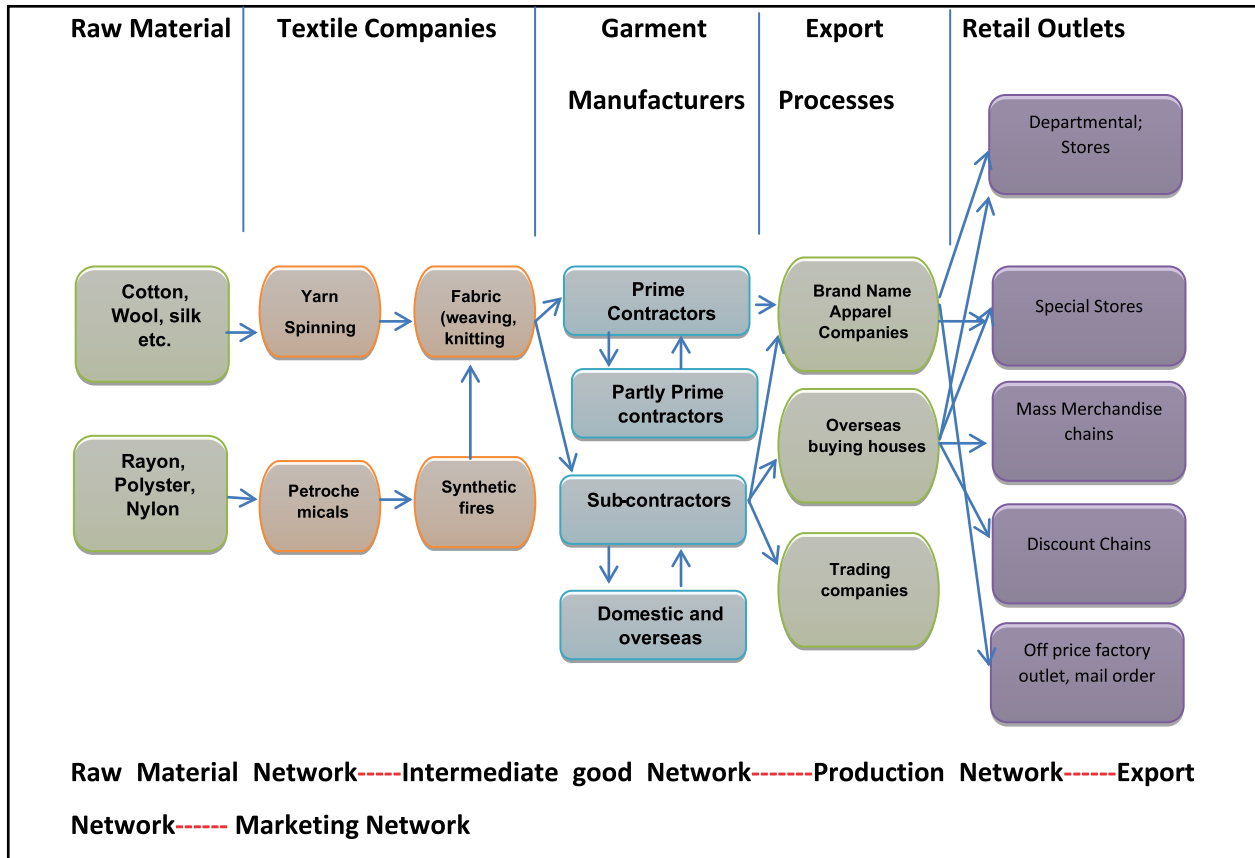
Raw Material | Textile Companies | Garment Manufacturers | Export Processes | Retail Outlets

Cotton, Wool, silk etc.

Yarn Spinning

Fabric (weaving, knitting

Rayon, Polyster, Nylon

Petroche micals

Synthetic fires

Prime Contractors

Partly Prime contractors

Sub-contractors

Domestic and overseas

Brand Name Apparel Companies

Overseas buying houses

Trading companies

Departmental; Stores

Special Stores

Mass Merchandise chains

Discount Chains

Off price factory outlet, mail order

Raw Material Network-----Intermediate good Network-------Production Network------Export Network------ Marketing Network